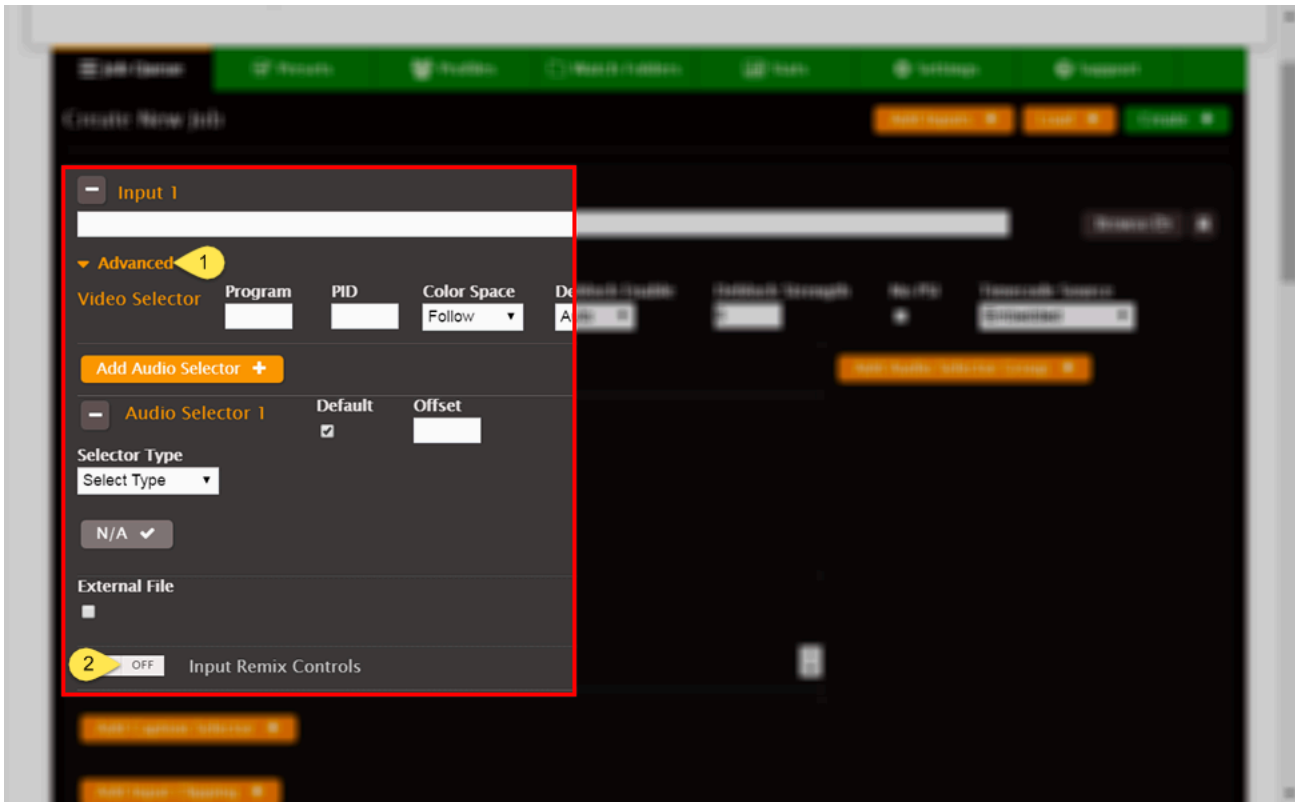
Input 1

Advanced 1

Video Selector
Program
PID
Color Space
Follow
De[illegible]
A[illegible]

Add Audio Selector +

Audio Selector 1
Default
Offset

Selector Type
Select Type

N/A

External File

2 OFF Input Remix Controls